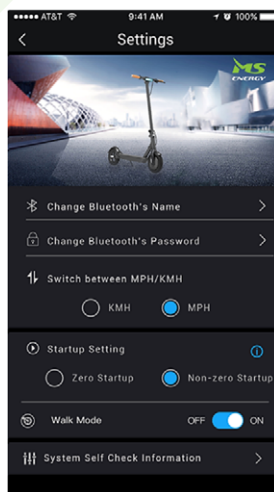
••••• AT&T 9:41 AM 100%

Settings

MS ENERGY

Change Bluetooth's Name

Change Bluetooth's Password

Switch between MPH/KMH

KMH

MPH

Startup Setting

Zero Startup

Non-zero Startup

Walk Mode

OFF

ON

System Self Check Information